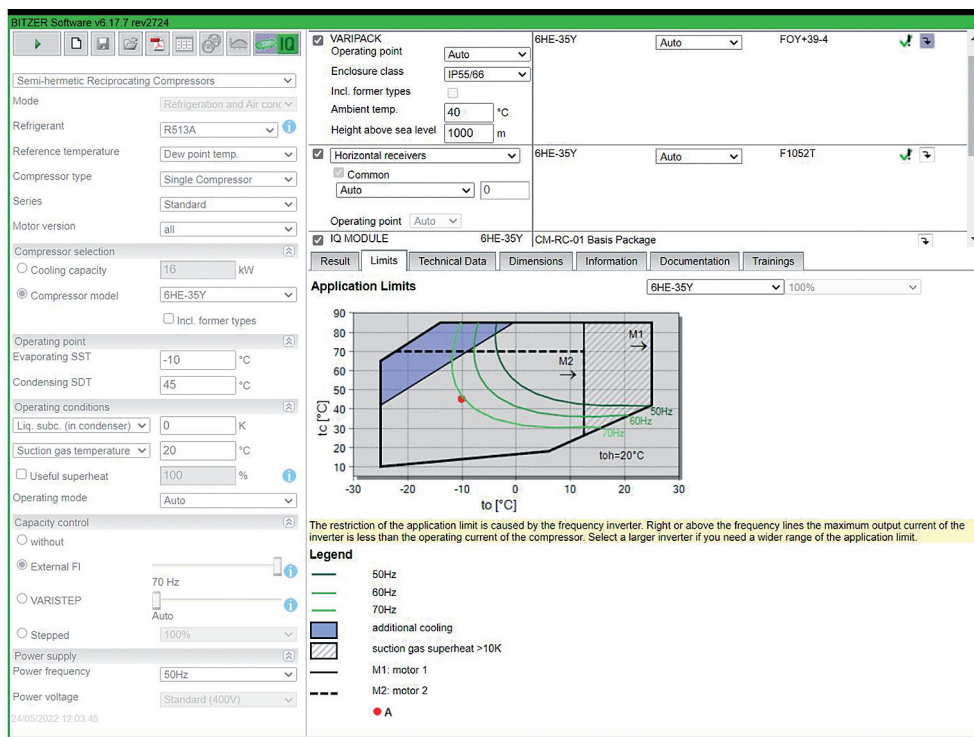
BITZER Software v6.17.7 rev2724

IQ

Semi-hermetic Reciprocating Compressors
Mode Refrigeration and Air cond
Refrigerant R513A
Reference temperature Dew point temp.
Compressor type Single Compressor
Series Standard
Motor version all

Compressor selection
Cooling capacity 16 kW
Compressor model 6HE-35Y
Incl. former types

Operating point
Evaporating SST -10 °C
Condensing SDT 45 °C

Operating conditions
Liq. subc. (in condenser) 0 K
Suction gas temperature 20 °C
Useful superheat 100 %
Operating mode Auto

Capacity control
without
External FI
70 Hz
VARISTEP
Auto
Stepped 100%

Power supply
Power frequency 50Hz
Power voltage Standard (400V)
24/05/2022 12:03:45

VARIPACK 6HE-35Y Auto FOY+39-4
Operating point Auto
Enclosure class IP55/66
Incl. former types
Ambient temp. 40 °C
Height above sea level 1000 m

Horizontal receivers 6HE-35Y Auto F1052T
Common
Auto 0
Operating point Auto

IQ MODULE 6HE-35Y CM-RC-01 Basis Package

Result | Limits | Technical Data | Dimensions | Information | Documentation | Trainings

Application Limits
6HE-35Y 100%

90
80
70
60
50
40
30
20
10
tc [°C]
-30 -20 -10 0 10 20 30
to [°C]
M1
M2
50Hz
60Hz
70Hz
toh=20°C

The restriction of the application limit is caused by the frequency inverter. Right or above the frequency lines the maximum output current of the inverter is less than the operating current of the compressor. Select a larger inverter if you need a wider range of the application limit.

Legend
50Hz
60Hz
70Hz
additional cooling
suction gas superheat >10K
M1: motor 1
M2: motor 2
A